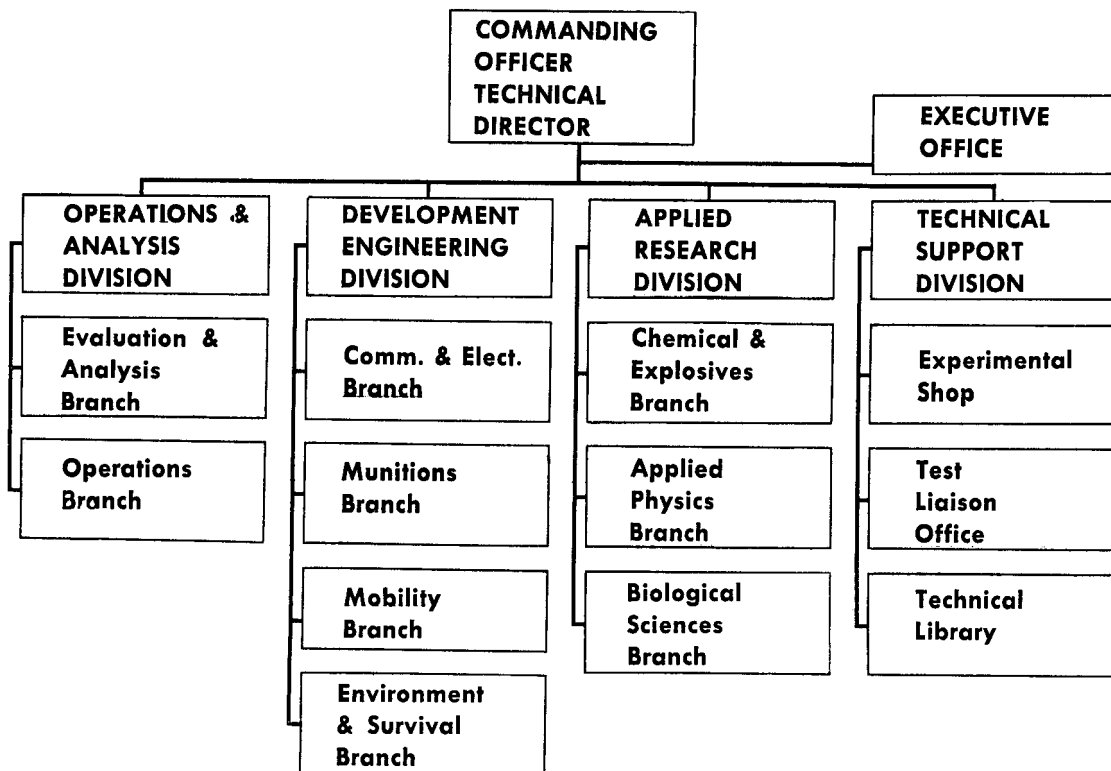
COMMANDING OFFICER TECHNICAL DIRECTOR

EXECUTIVE OFFICE

OPERATIONS & ANALYSIS DIVISION

Evaluation & Analysis Branch

Operations Branch

DEVELOPMENT ENGINEERING DIVISION

Comm. & Elect. Branch

Munitions Branch

Mobility Branch

Environment & Survival Branch

APPLIED RESEARCH DIVISION

Chemical & Explosives Branch

Applied Physics Branch

Biological Sciences Branch

TECHNICAL SUPPORT DIVISION

Experimental Shop

Test Liaison Office

Technical Library